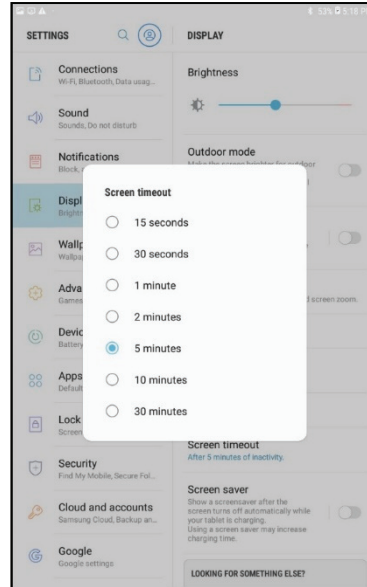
SETTINGS

Connections
Wi-Fi, Bluetooth, Data usag...

Sound
Sounds, Do not disturb

Notifications
Block, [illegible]

Displ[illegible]
Bright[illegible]

Wallp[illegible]
Wallpa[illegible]

Adva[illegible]
Games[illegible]

Devic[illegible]
Battery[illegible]

Apps
Default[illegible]

Lock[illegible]
Screen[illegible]

Security
Find My Mobile, Secure Fol...

Cloud and accounts
Samsung Cloud, Backup an...

Google
Google settings

DISPLAY

Brightness

Outdoor mode
Make the screen brighter for outdoor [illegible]

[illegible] screen zoom.

Screen timeout

15 seconds
30 seconds
1 minute
2 minutes
5 minutes
10 minutes
30 minutes

Screen timeout
After 5 minutes of inactivity.

Screen saver
Show a screensaver after the screen turns off automatically while your tablet is charging. Using a screen saver may increase charging time.

LOOKING FOR SOMETHING ELSE?